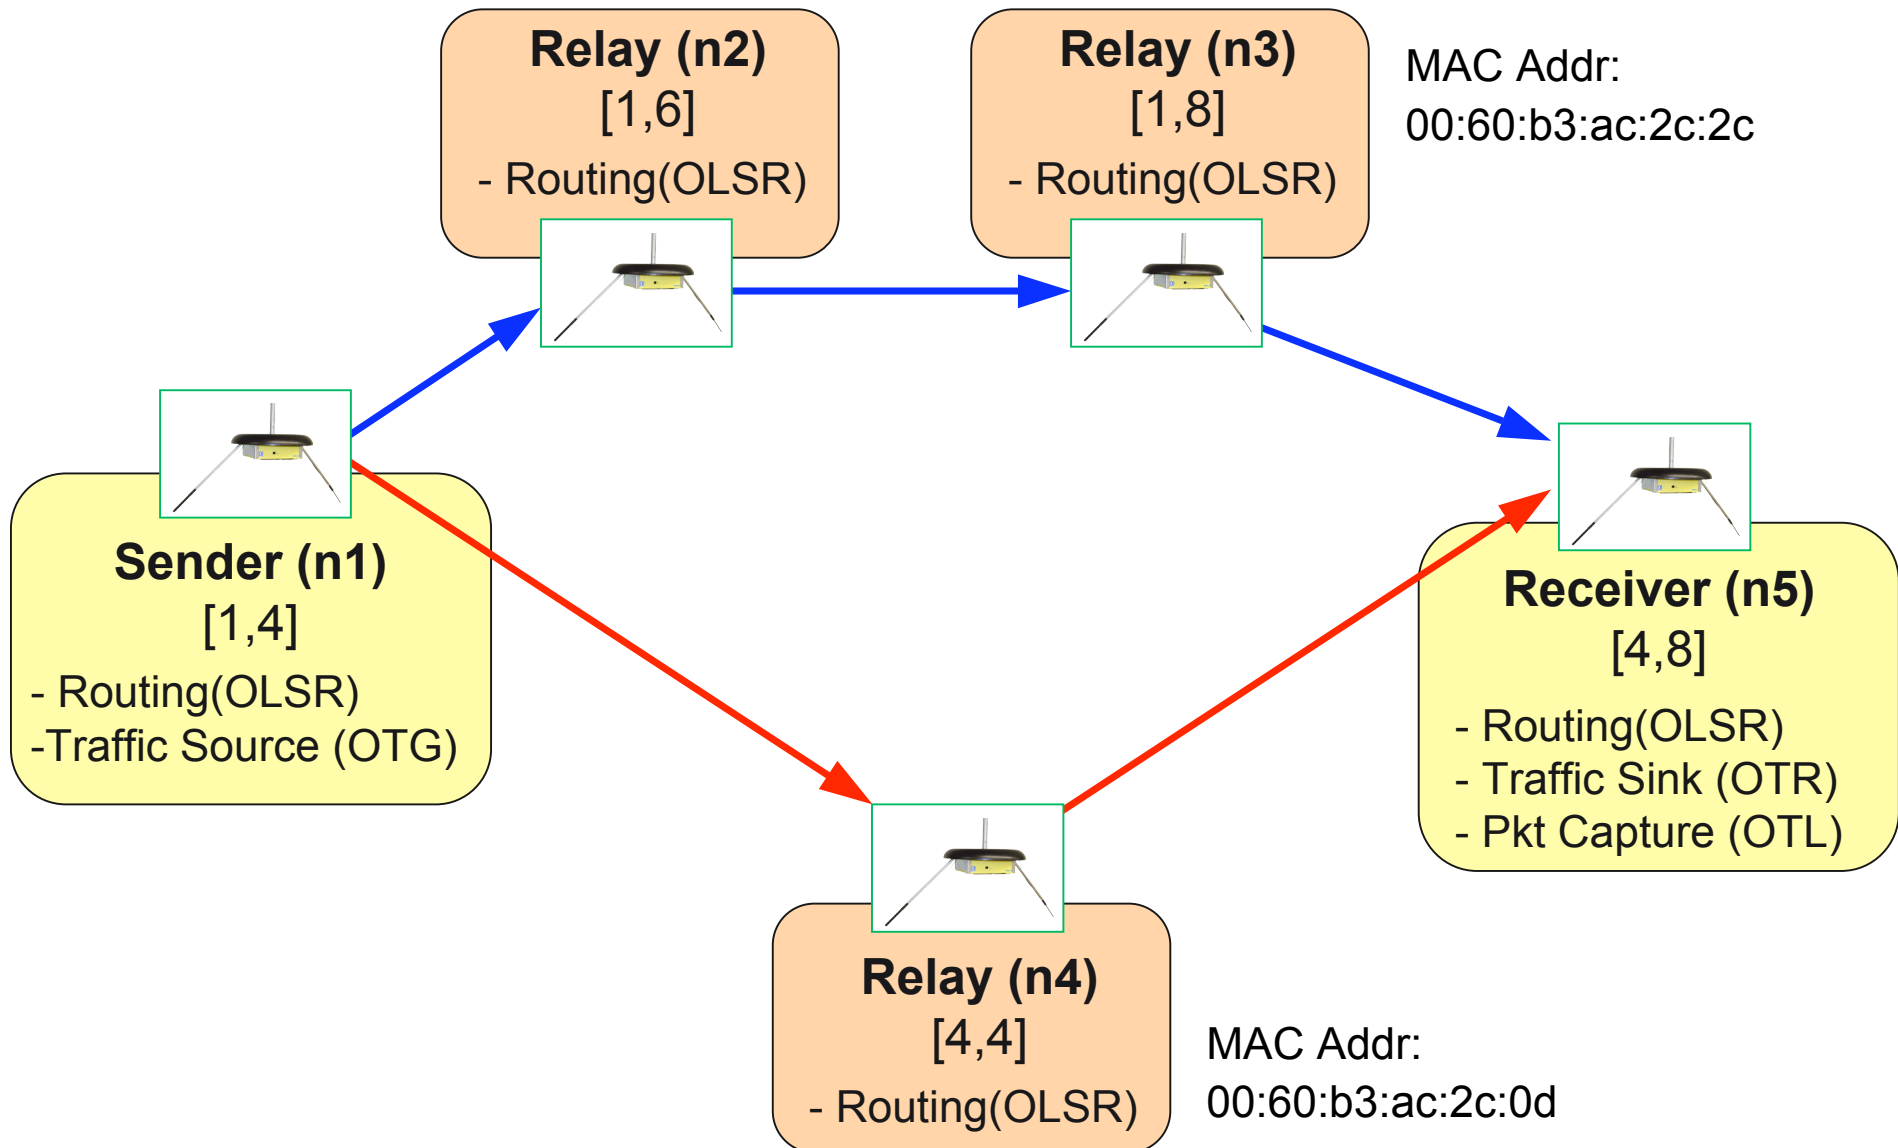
Relay (n2)
[1,6]
- Routing(OLSR)

Relay (n3)
[1,8]
- Routing(OLSR)

MAC Addr:
00:60:b3:ac:2c:2c

Sender (n1)
[1,4]
- Routing(OLSR)
-Traffic Source (OTG)

Receiver (n5)
[4,8]
- Routing(OLSR)
- Traffic Sink (OTR)
- Pkt Capture (OTL)

Relay (n4)
[4,4]
- Routing(OLSR)

MAC Addr:
00:60:b3:ac:2c:0d